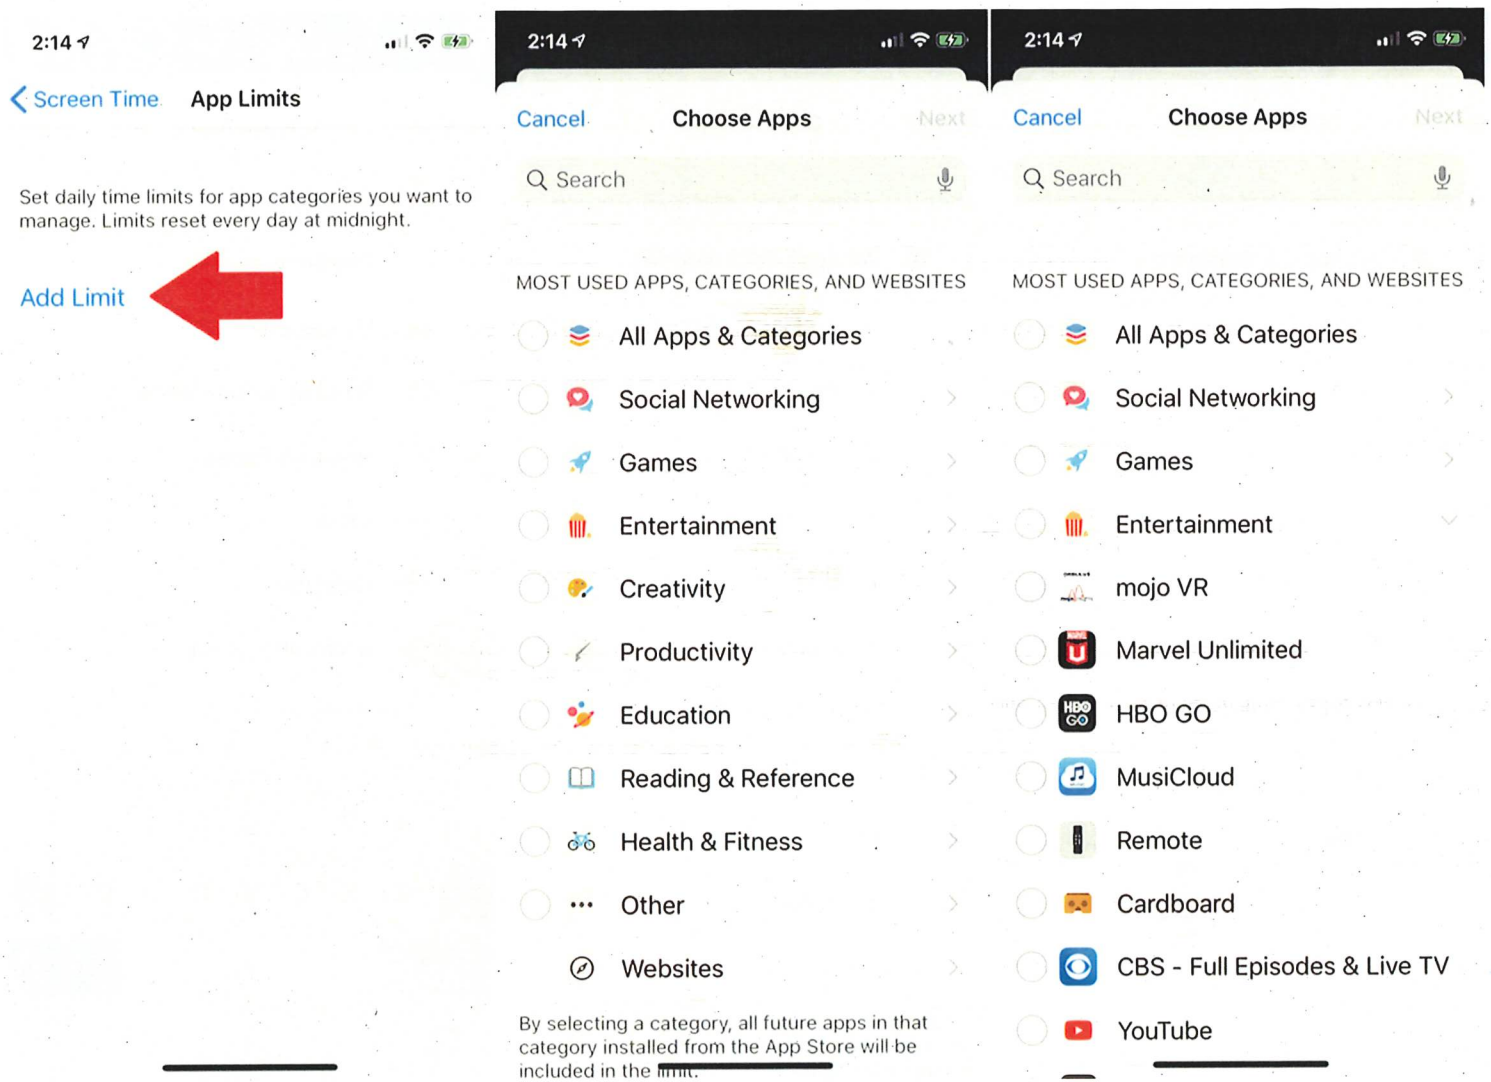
2:14

Screen Time App Limits

Set daily time limits for app categories you want to manage. Limits reset every day at midnight.

Add Limit

2:14

Cancel Choose Apps Next

Search

MOST USED APPS, CATEGORIES, AND WEBSITES

All Apps & Categories

Social Networking

Games

Entertainment

Creativity

Productivity

Education

Reading & Reference

Health & Fitness

Other

Websites

By selecting a category, all future apps in that category installed from the App Store will be included in the limit.

2:14

Cancel Choose Apps Next

Search

MOST USED APPS, CATEGORIES, AND WEBSITES

All Apps & Categories

Social Networking

Games

Entertainment

mojo VR

Marvel Unlimited

HBO GO

MusiCloud

Remote

Cardboard

CBS - Full Episodes & Live TV

YouTube